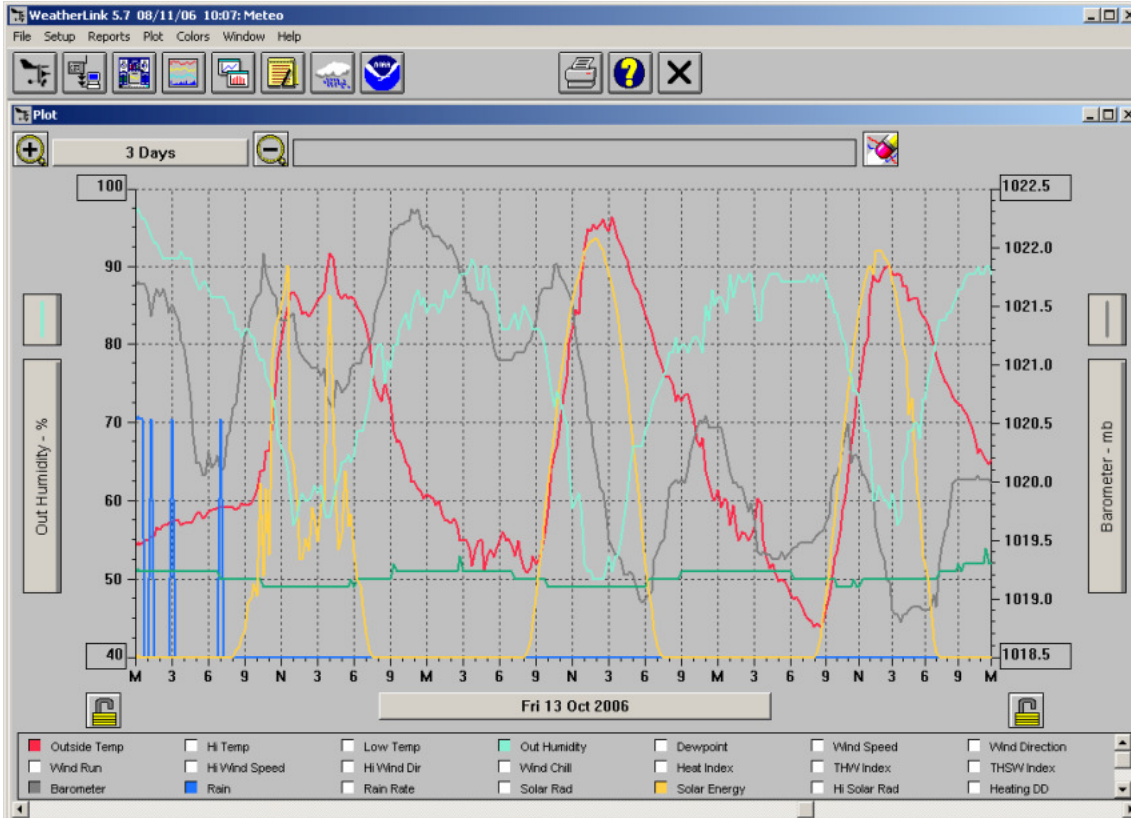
WeatherLink 5.7 08/11/06 10:07: Meteo

File Setup Reports Plot Colors Window Help

Plot

3 Days

100
90
80
70
60
50
40

Out Humidity - %

1022.5
1022.0
1021.5
1021.0
1020.5
1020.0
1019.5
1019.0
1018.5

Barometer - mb

M 3 6 9 N 3 6 9 M 3 6 9 N 3 6 9 M 3 6 9 N 3 6 9 M

Fri 13 Oct 2006

Outside Temp
Hi Temp
Low Temp
Out Humidity
Dewpoint
Wind Speed
Wind Direction
Wind Run
Hi Wind Speed
Hi Wind Dir
Wind Chill
Heat Index
THW Index
THSW Index
Barometer
Rain
Rain Rate
Solar Rad
Solar Energy
Hi Solar Rad
Heating DD